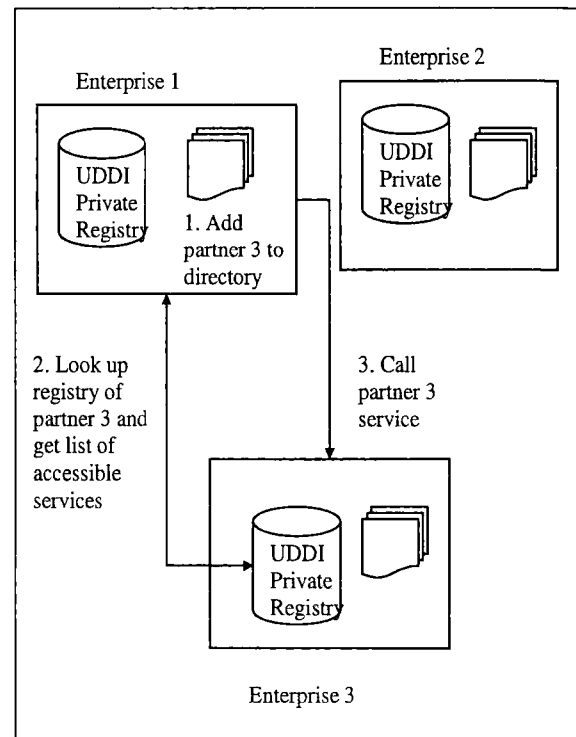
Enterprise 1

UDDI Private Registry

1. Add partner 3 to directory

Enterprise 2

UDDI Private Registry

2. Look up registry of partner 3 and get list of accessible services

3. Call partner 3 service

UDDI Private Registry

Enterprise 3